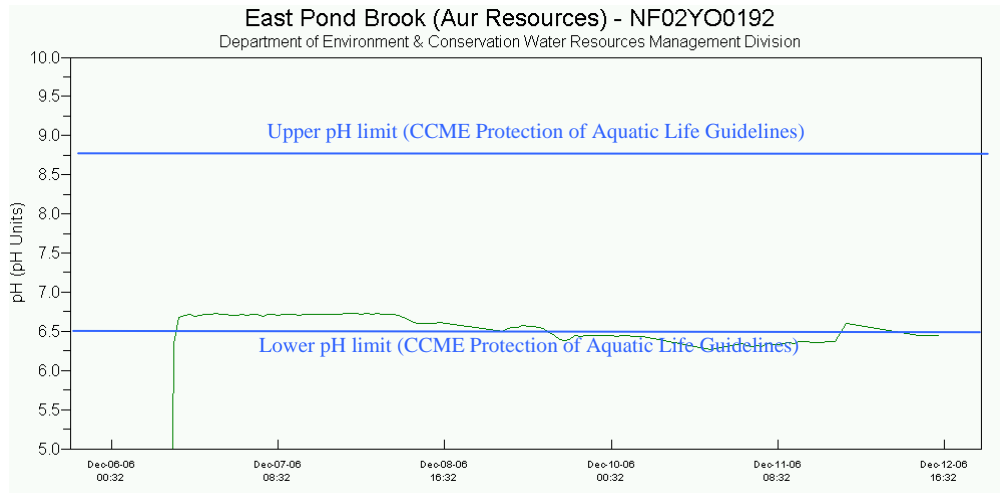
East Pond Brook (Aur Resources) - NF02YO0192
Department of Environment & Conservation Water Resources Management Division

Upper pH limit (CCME Protection of Aquatic Life Guidelines)

Lower pH limit (CCME Protection of Aquatic Life Guidelines)

pH (pH Units)

10.0
9.5
9.0
8.5
8.0
7.5
7.0
6.5
6.0
5.5
5.0

Dec-06-06 00:32
Dec-07-06 08:32
Dec-08-06 16:32
Dec-10-06 00:32
Dec-11-06 08:32
Dec-12-06 16:32